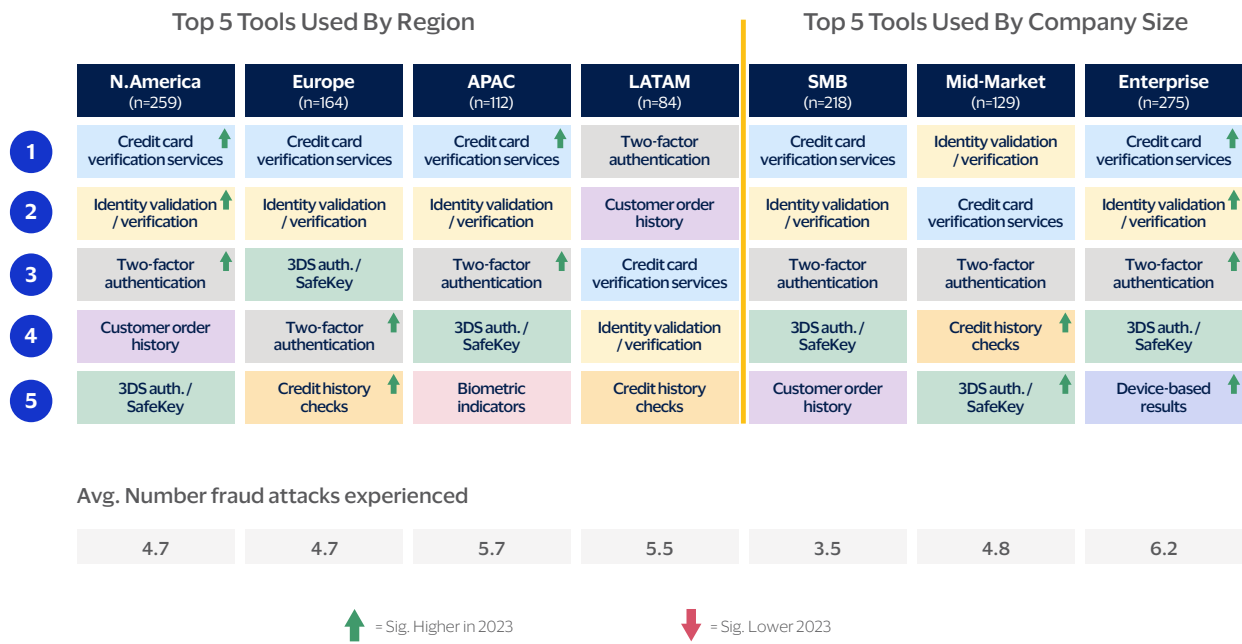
Top 5 Tools Used By Region

Top 5 Tools Used By Company Size

| | N.America (n=259) | Europe (n=164) | APAC (n=112) | LATAM (n=84) | SMB (n=218) | Mid-Market (n=129) | Enterprise (n=275) |
|---|---|---|---|---|---|---|---|
| 1 | Credit card verification services | Credit card verification services | Credit card verification services | Two-factor authentication | Credit card verification services | Identity validation / verification | Credit card verification services |
| 2 | Identity validation / verification | Identity validation / verification | Identity validation / verification | Customer order history | Identity validation / verification | Credit card verification services | Identity validation / verification |
| 3 | Two-factor authentication | 3DS auth. / SafeKey | Two-factor authentication | Credit card verification services | Two-factor authentication | Two-factor authentication | Two-factor authentication |
| 4 | Customer order history | Two-factor authentication | 3DS auth. / SafeKey | Identity validation / verification | 3DS auth. / SafeKey | Credit history checks | 3DS auth. / SafeKey |
| 5 | 3DS auth. / SafeKey | Credit history checks | Biometric indicators | Credit history checks | Customer order history | 3DS auth. / SafeKey | Device-based results |

Avg. Number fraud attacks experienced

| 4.7 | 4.7 | 5.7 | 5.5 | 3.5 | 4.8 | 6.2 |
|---|---|---|---|---|---|---|

= Sig. Higher in 2023 = Sig. Lower 2023